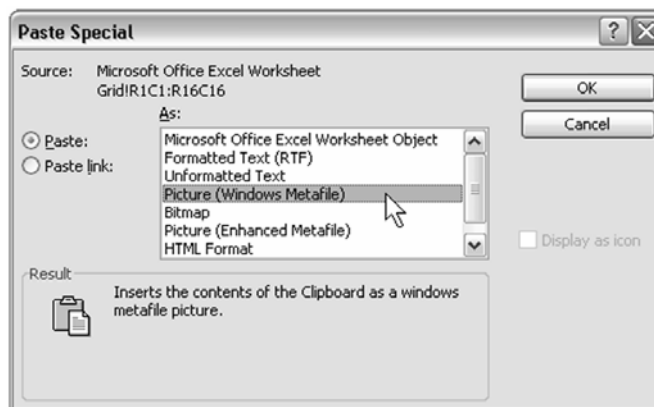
Paste Special

?

Source: Microsoft Office Excel Worksheet
Grid!R1C1:R16C16

As:

Paste:
Paste link:

Microsoft Office Excel Worksheet Object
Formatted Text (RTF)
Unformatted Text
Picture (Windows Metafile)
Bitmap
Picture (Enhanced Metafile)
HTML Format

OK

Cancel

Display as icon

Result

Inserts the contents of the Clipboard as a windows metafile picture.